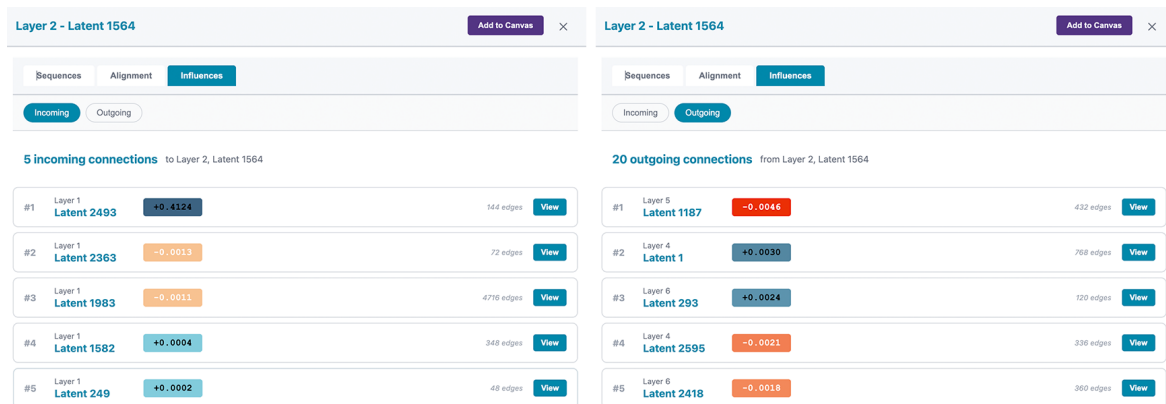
Layer 2 - Latent 1564

Add to Canvas

×

Sequences

Alignment

Influences

Incoming

Outgoing

5 incoming connections to Layer 2, Latent 1564

#1 Layer 1 Latent 2493 +0.4124 144 edges View

#2 Layer 1 Latent 2363 −0.0013 72 edges View

#3 Layer 1 Latent 1983 −0.0011 4716 edges View

#4 Layer 1 Latent 1582 +0.0004 348 edges View

#5 Layer 1 Latent 249 +0.0002 48 edges View

Layer 2 - Latent 1564

Add to Canvas

×

Sequences

Alignment

Influences

Incoming

Outgoing

20 outgoing connections from Layer 2, Latent 1564

#1 Layer 5 Latent 1187 −0.0046 432 edges View

#2 Layer 4 Latent 1 +0.0030 768 edges View

#3 Layer 6 Latent 293 +0.0024 120 edges View

#4 Layer 4 Latent 2595 −0.0021 336 edges View

#5 Layer 6 Latent 2418 −0.0018 360 edges View